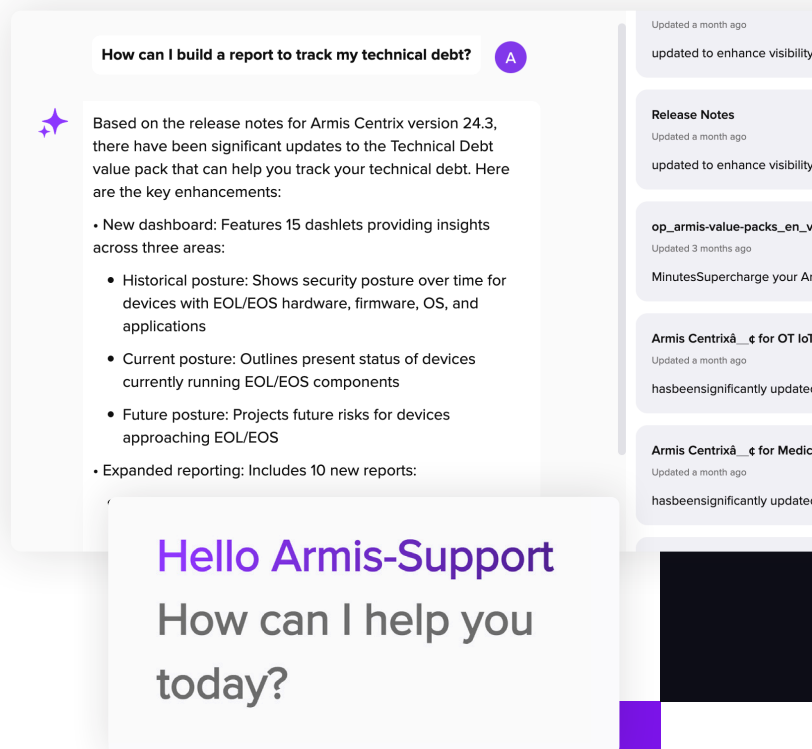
How can I build a report to track my technical debt?

A

Based on the release notes for Armis Centrix version 24.3, there have been significant updates to the Technical Debt value pack that can help you track your technical debt. Here are the key enhancements:

• New dashboard: Features 15 dashlets providing insights across three areas:

- Historical posture: Shows security posture over time for devices with EOL/EOS hardware, firmware, OS, and applications
- Current posture: Outlines present status of devices currently running EOL/EOS components
- Future posture: Projects future risks for devices approaching EOL/EOS

• Expanded reporting: Includes 10 new reports:

Updated a month ago

updated to enhance visibility

Release Notes

Updated a month ago

updated to enhance visibility

op_armis-value-packs_en_v

Updated 3 months ago

MinutesSupercharge your Ar

Armis Centrixâ__¢ for OT IoT

Updated a month ago

hasbeensignificantly updated

Armis Centrixâ__¢ for Medic

Updated a month ago

hasbeensignificantly updated

Hello Armis-Support
How can I help you today?